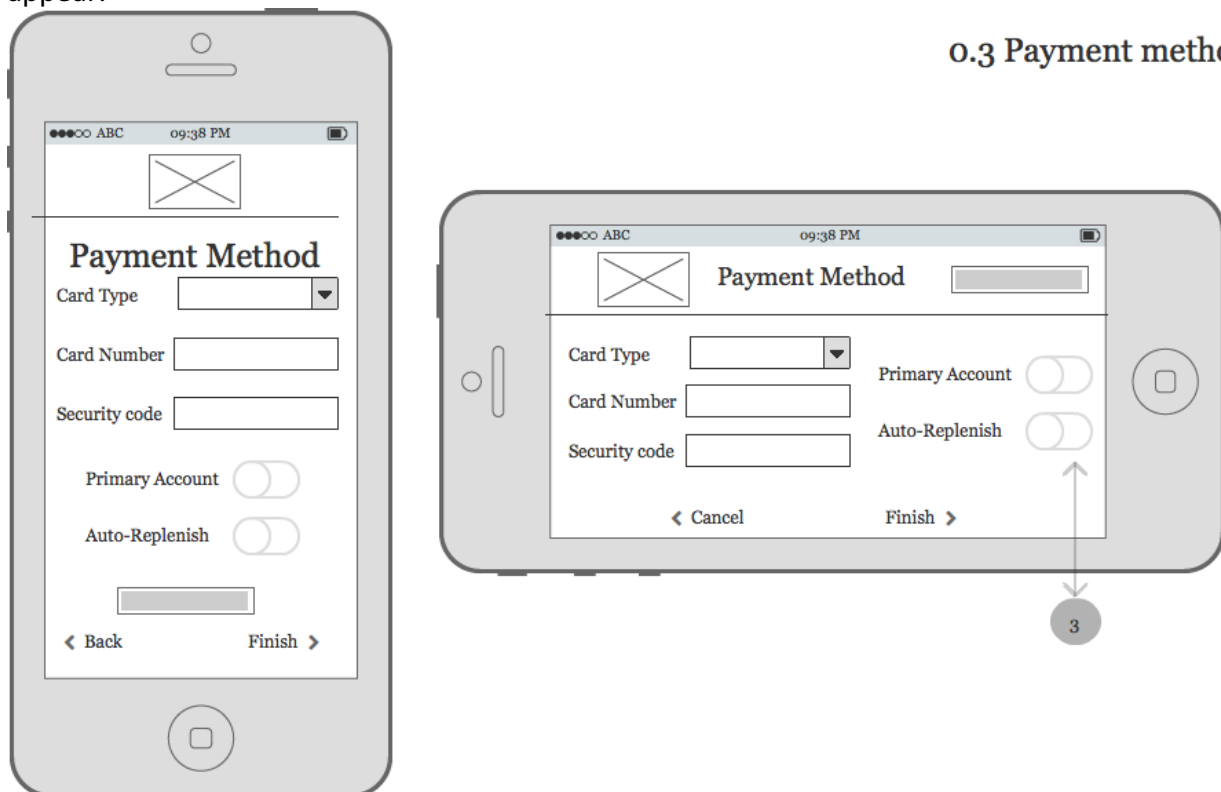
appear.

0.3 Payment meth

●●●○○ ABC 09:38 PM

Payment Method

Card Type

Card Number

Security code

Primary Account

Auto-Replenish

‹ Back

Finish ›

●●●○○ ABC 09:38 PM

Payment Method

Card Type

Card Number

Security code

Primary Account

Auto-Replenish

‹ Cancel

Finish ›

3